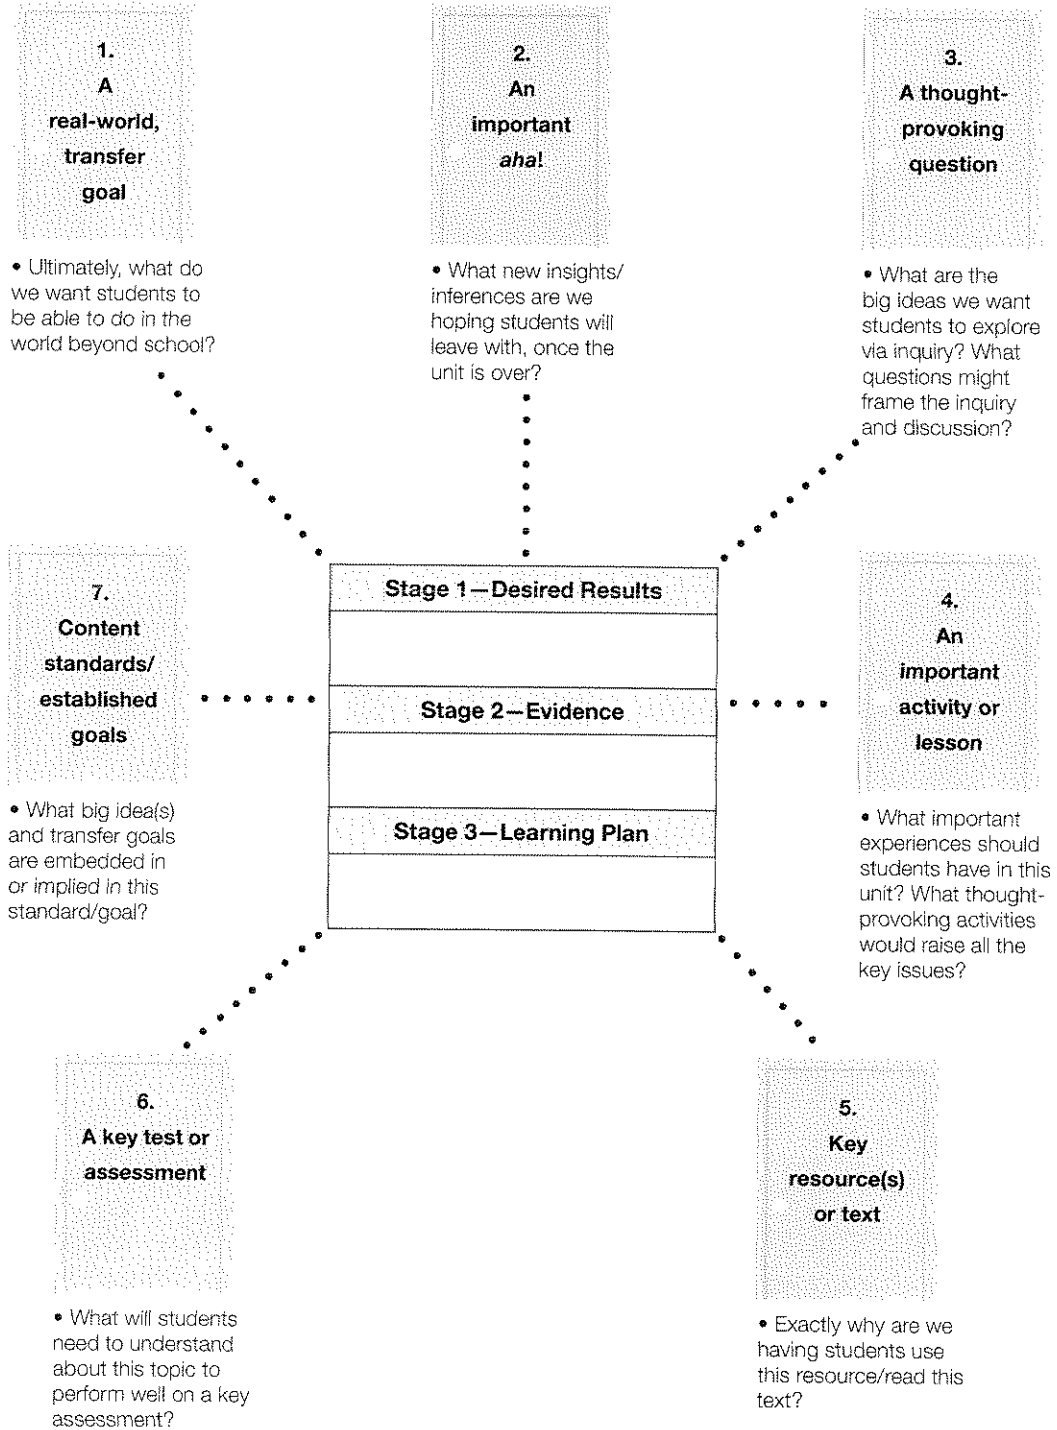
1.
A
real-world,
transfer
goal

• Ultimately, what do we want students to be able to do in the world beyond school?

2.
An
important
aha!

• What new insights/ inferences are we hoping students will leave with, once the unit is over?

3.
A thought-provoking
question

• What are the big ideas we want students to explore via inquiry? What questions might frame the inquiry and discussion?

7.
Content
standards/
established
goals

• What big idea(s) and transfer goals are embedded in or implied in this standard/goal?

Stage 1—Desired Results

Stage 2—Evidence

Stage 3—Learning Plan

4.
An
important
activity or
lesson

• What important experiences should students have in this unit? What thought-provoking activities would raise all the key issues?

6.
A key test or
assessment

• What will students need to understand about this topic to perform well on a key assessment?

5.
Key
resource(s)
or text

• Exactly why are we having students use this resource/read this text?